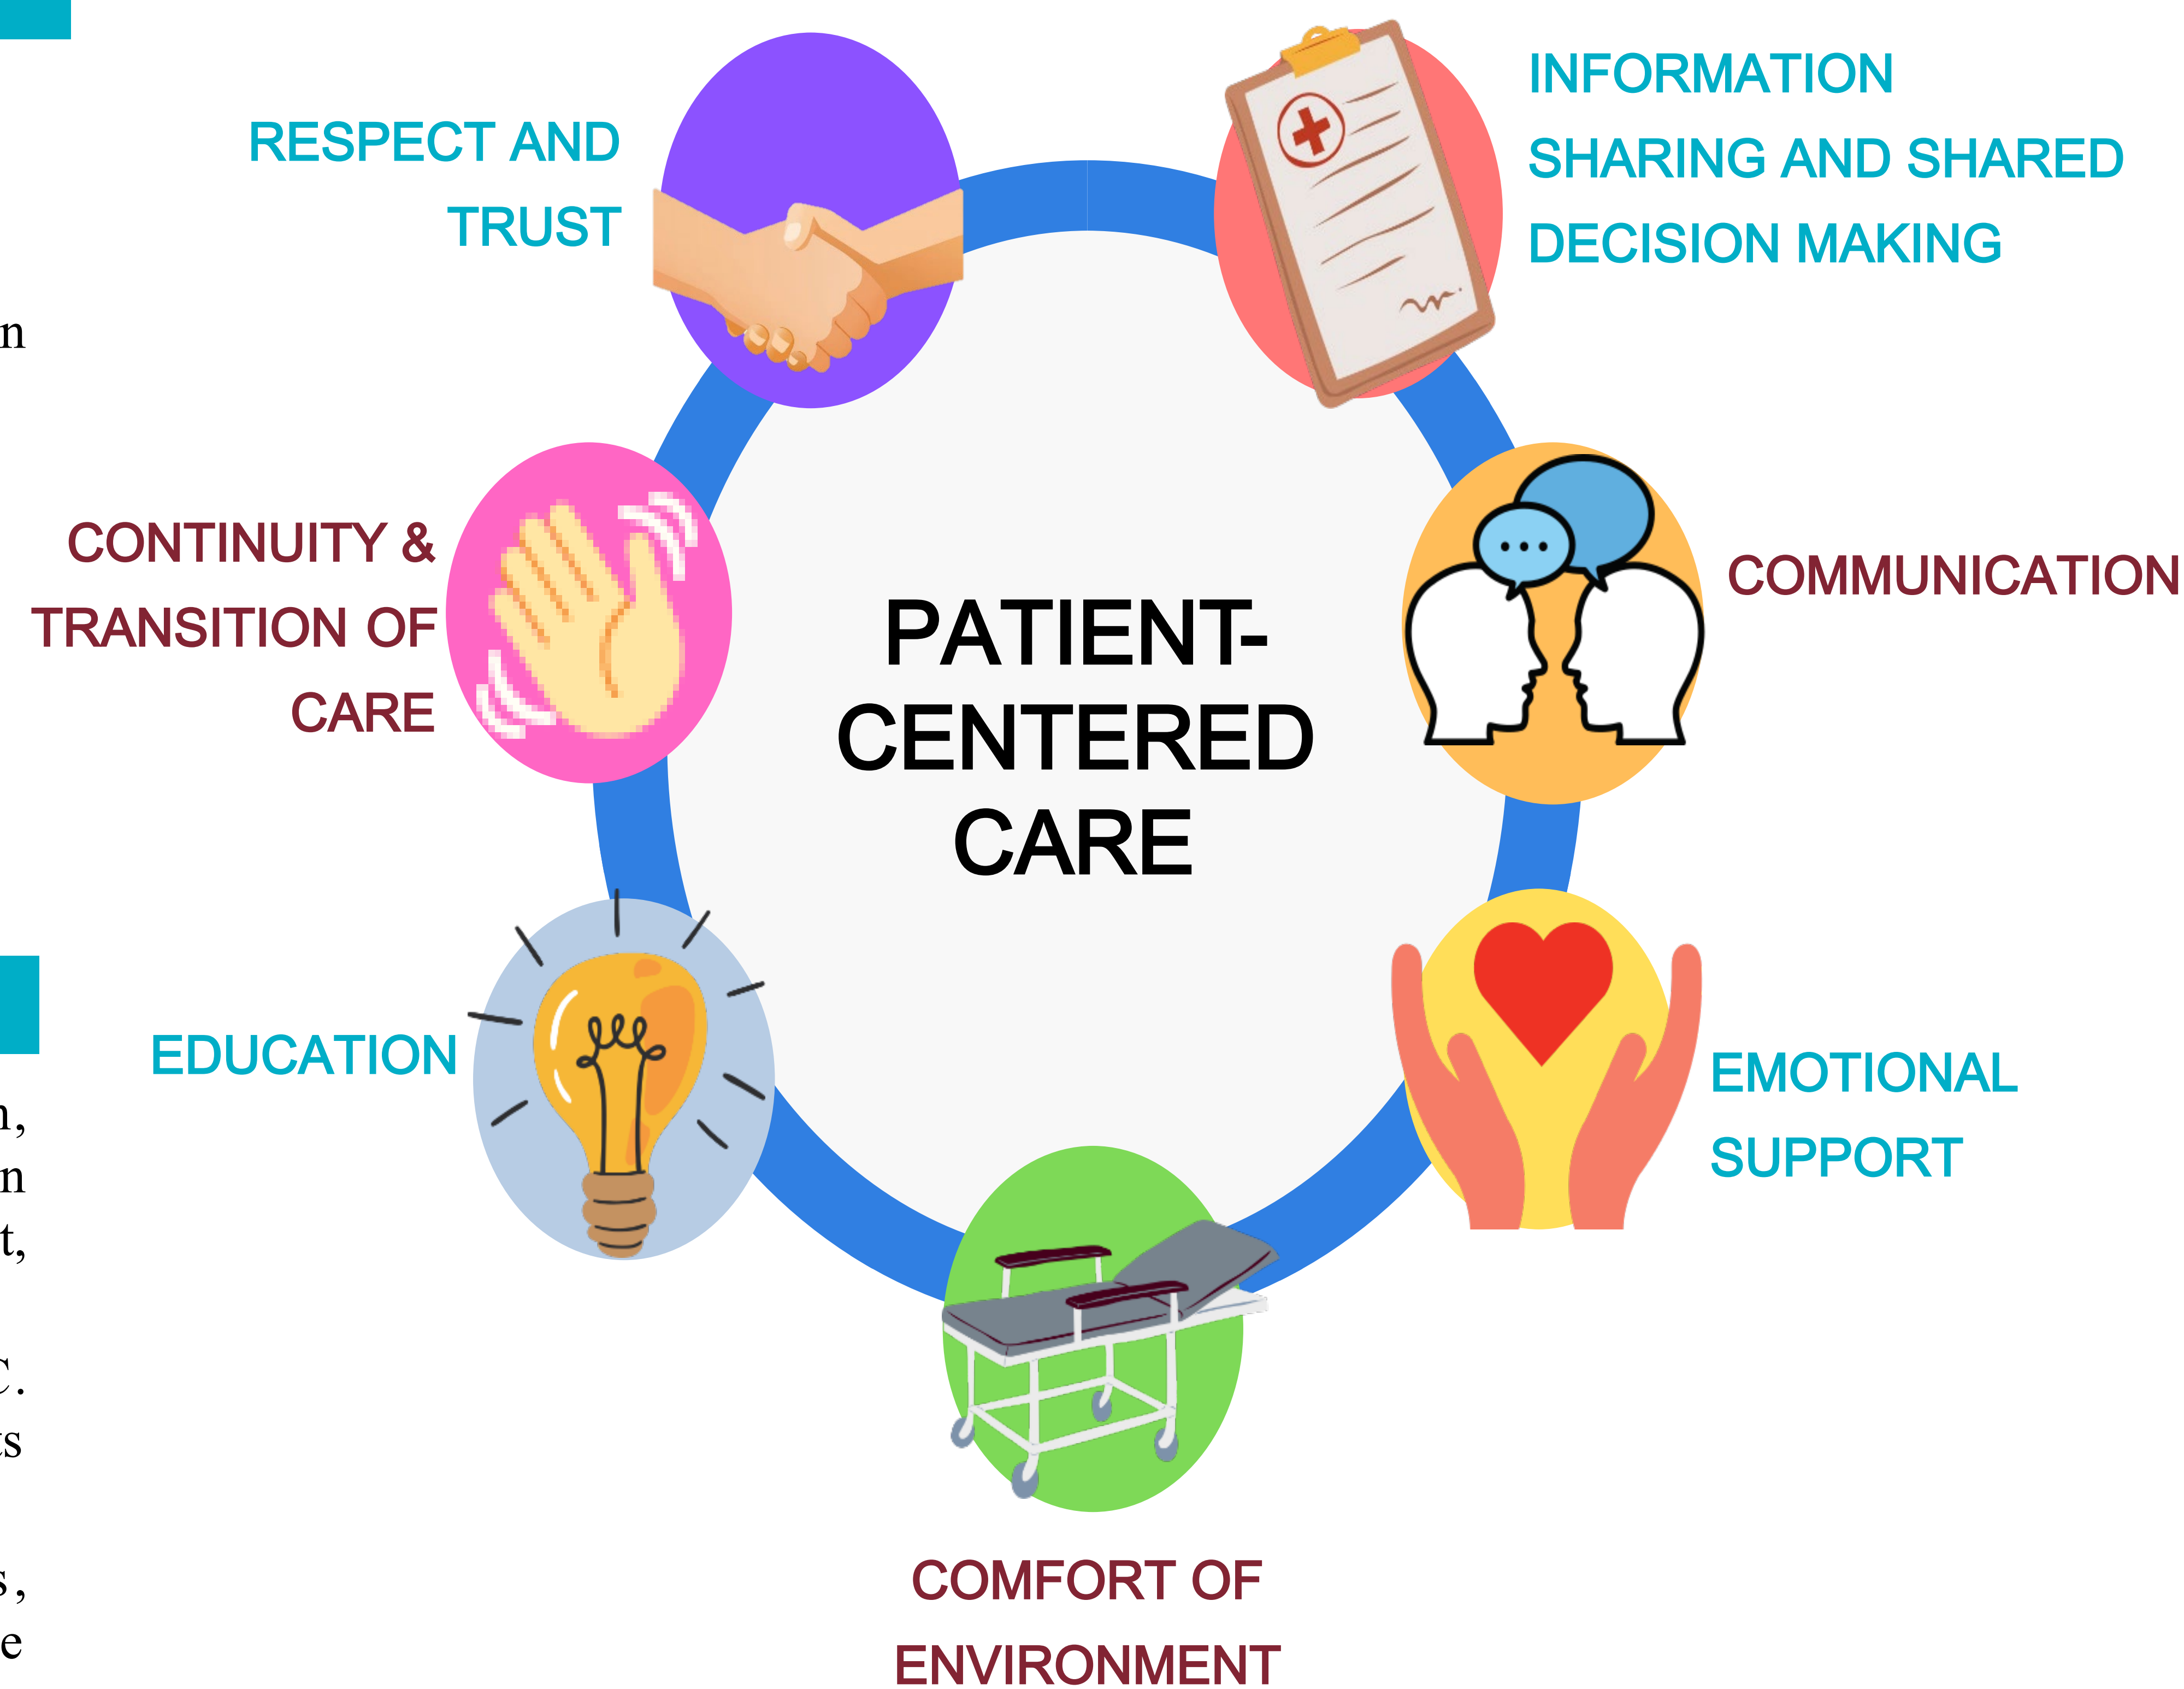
RESPECT AND TRUST

INFORMATION SHARING AND SHARED DECISION MAKING

CONTINUITY & TRANSITION OF CARE

PATIENT-CENTERED CARE

COMMUNICATION

EDUCATION

EMOTIONAL SUPPORT

COMFORT OF ENVIRONMENT

n

n,
n
t,

C.
s

s,
e